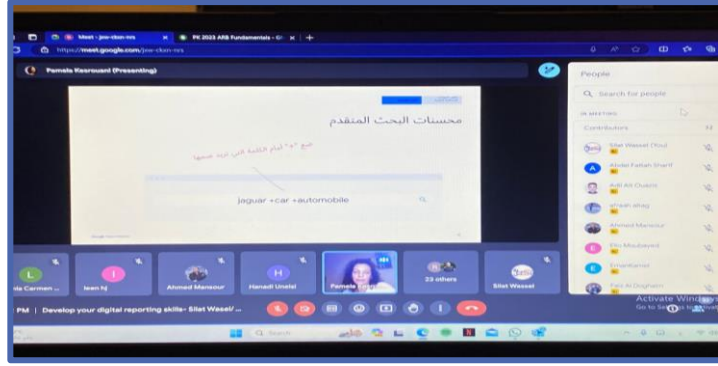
Meet - jnw-ckon-nrs
PK 2023 ARB Fundamentals - G
https://meet.google.com/jnw-ckon-nrs
Pamela Kesrouani (Presenting)
People
Search for people
Contributors
Silat Wassel (You)
Abdel Fattah Sharif
Adli Ali Duaije
Ahmed Mansour
Fatin Al Dogham
محسنات البحث المتقدم
ضع "+" أمام الكلمة التي تريد ضمها
jaguar +car +automobile
Carmen ...
team hj
Ahmad Mansour
Hanadi Umeid
Pamela Kesrouani
23 others
Silat Wassel
PM | Develop your digital reporting skills- Silat Wasel/ ...
Activate Windows
Go to Settings to activate Windows.
Search